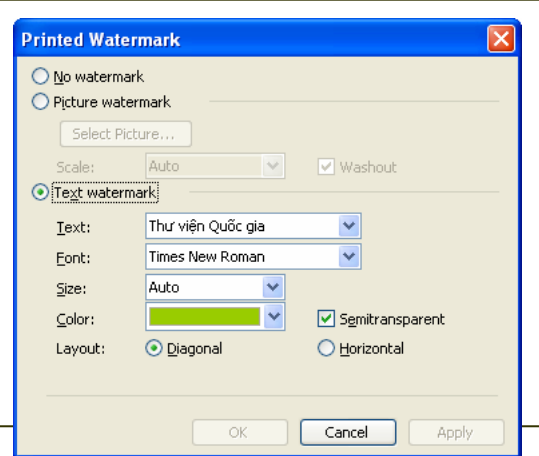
Printed Watermark

No watermark

Picture watermark

Select Picture...

Scale: Auto

Washout

Text watermark

Text: Thư viện Quốc gia

Font: Times New Roman

Size: Auto

Color:

Semitransparent

Layout: Diagonal

Horizontal

OK

Cancel

Apply